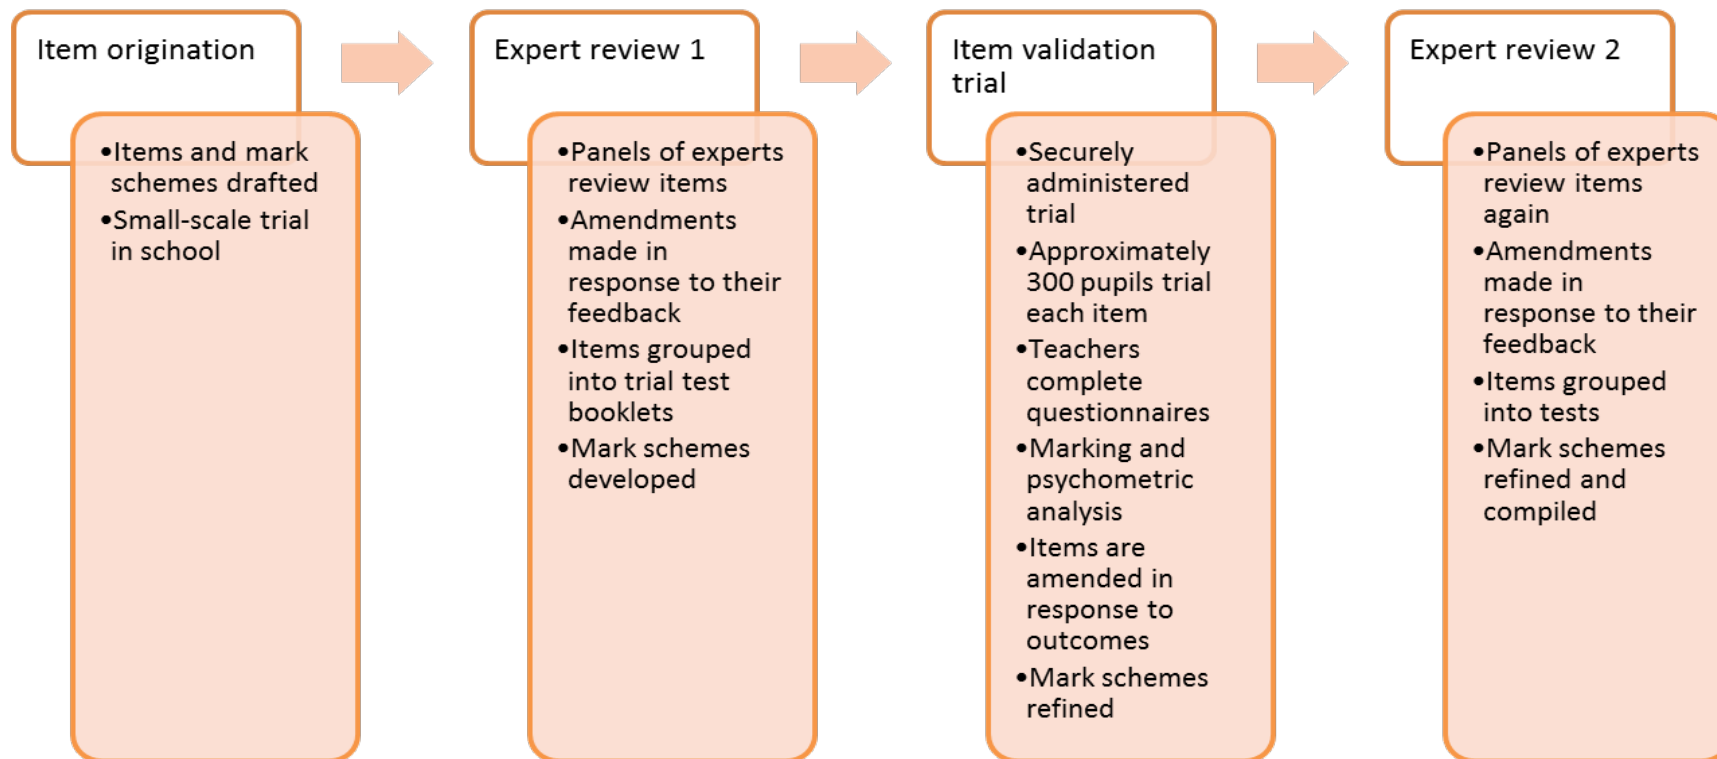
Item origination

•Items and mark schemes drafted
•Small-scale trial in school

Expert review 1

•Panels of experts review items
•Amendments made in response to their feedback
•Items grouped into trial test booklets
•Mark schemes developed

Item validation trial

•Securely administered trial
•Approximately 300 pupils trial each item
•Teachers complete questionnaires
•Marking and psychometric analysis
•Items are amended in response to outcomes
•Mark schemes refined

Expert review 2

•Panels of experts review items again
•Amendments made in response to their feedback
•Items grouped into tests
•Mark schemes refined and compiled